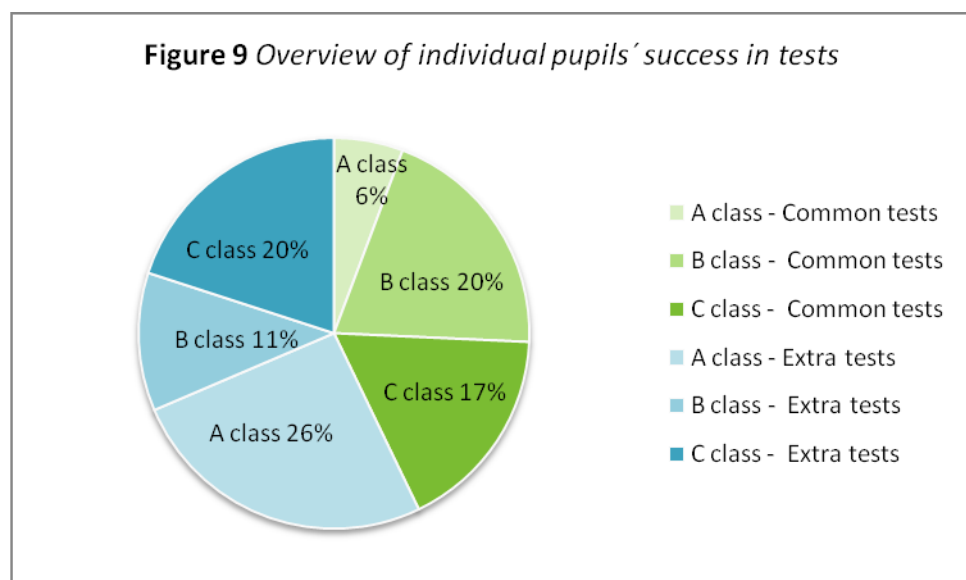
**Figure 9** *Overview of individual pupils´ success in tests*

A class 6%

B class 20%

C class 17%

A class 26%

B class 11%

C class 20%

A class - Common tests
B class - Common tests
C class - Common tests
A class - Extra tests
B class - Extra tests
C class - Extra tests